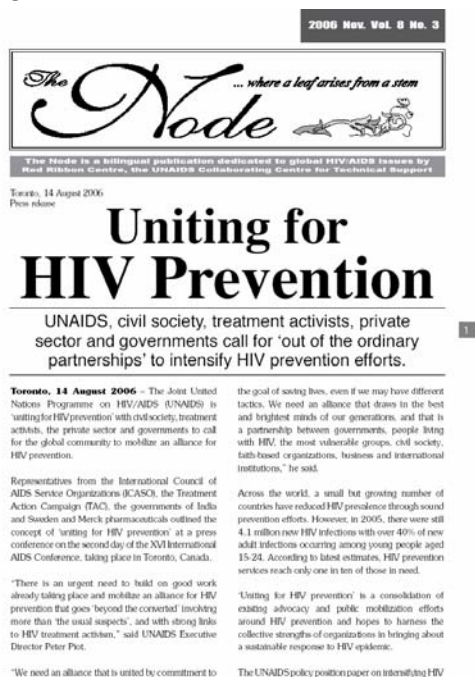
2006 Nov. Vol. 8 No. 3

The Node ... where a leaf arises from a stem

The Node is a bilingual publication dedicated to global HIV/AIDS issues by Red Ribbon Centre, the UNAIDS Collaborating Centre for Technical Support

Toronto, 14 August 2006
Press release

Uniting for HIV Prevention

UNAIDS, civil society, treatment activists, private sector and governments call for 'out of the ordinary partnerships' to intensify HIV prevention efforts.

1

Toronto, 14 August 2006 – The Joint United Nations Programme on HIV/AIDS (UNAIDS) is 'uniting for HIV prevention' with civil society, treatment activists, the private sector and governments to call for the global community to mobilize an alliance for HIV prevention.

Representatives from the International Council of AIDS Service Organizations (ICASO), the Treatment Action Campaign (TAC), the governments of India and Sweden and Merck pharmaceuticals outlined the concept of 'uniting for HIV prevention' at a press conference on the second day of the XVI International AIDS Conference, taking place in Toronto, Canada.

"There is an urgent need to build on good work already taking place and mobilize an alliance for HIV prevention that goes 'beyond the converted' involving more than 'the usual suspects', and with strong links to HIV treatment activism," said UNAIDS Executive Director Peter Piot.

"We need an alliance that is united by commitment to the goal of saving lives, even if we may have different tactics. We need an alliance that draws in the best and brightest minds of our generations, and that is a partnership between governments, people living with HIV, the most vulnerable groups, civil society, faith-based organizations, business and international institutions," he said.

Across the world, a small but growing number of countries have reduced HIV prevalence through sound prevention efforts. However, in 2005, there were still 4.1 million new HIV infections with over 40% of new adult infections occurring among young people aged 15-24. According to latest estimates, HIV prevention services reach only one in ten of those in need.

'Uniting for HIV prevention' is a consolidation of existing advocacy and public mobilization efforts around HIV prevention and hopes to harness the collective strengths of organizations in bringing about a sustainable response to HIV epidemic.

The UNAIDS policy position paper on intensifying HIV